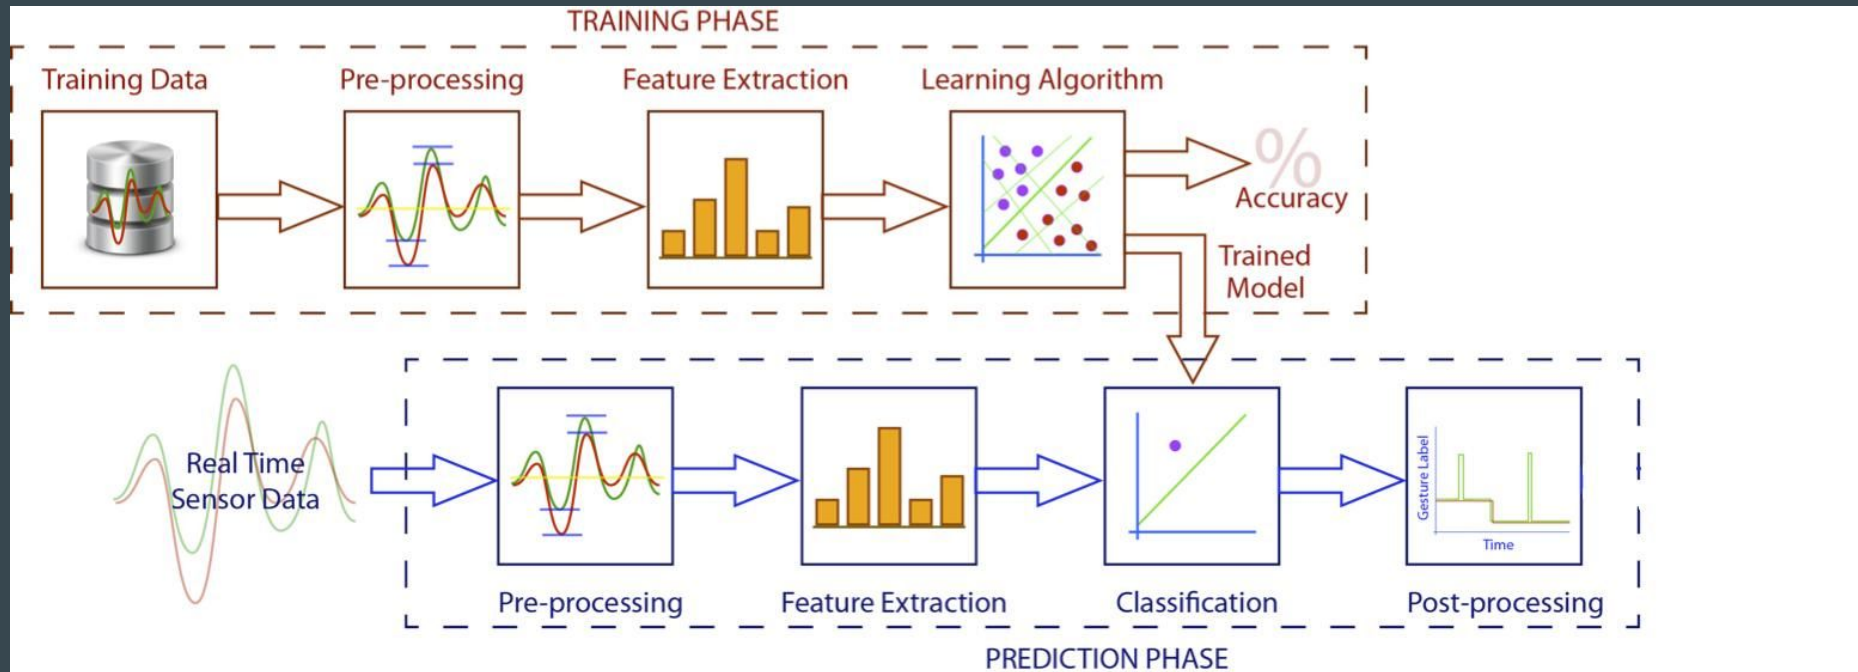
TRAINING PHASE

Training Data

Pre-processing

Feature Extraction

Learning Algorithm

%

Accuracy

Trained Model

Real Time Sensor Data

Gesture Label

Time

Pre-processing

Feature Extraction

Classification

Post-processing

PREDICTION PHASE